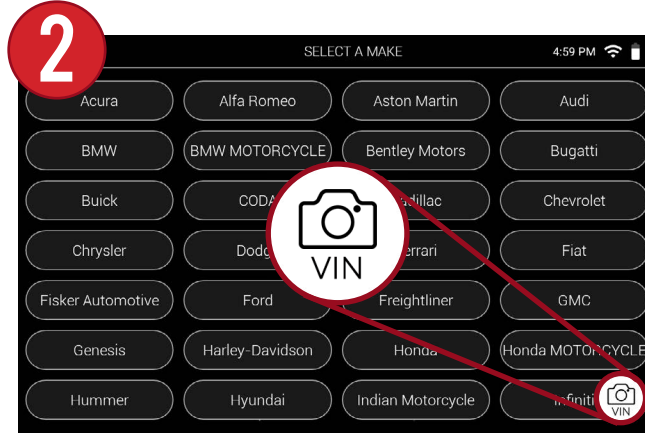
2

SELECT A MAKE 4:59 PM

| Acura | Alfa Romeo | Aston Martin | Audi |
|---|---|---|---|
| BMW | BMW MOTORCYCLE | Bentley Motors | Bugatti |
| Buick | CODA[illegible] | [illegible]adillac | Chevrolet |
| Chrysler | Dodg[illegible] | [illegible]errari | Fiat |
| Fisker Automotive | Ford | Freightliner | GMC |
| Genesis | Harley-Davidson | Honda | Honda MOTORCYCLE |
| Hummer | Hyundai | Indian Motorcycle | Infiniti |

VIN

VIN